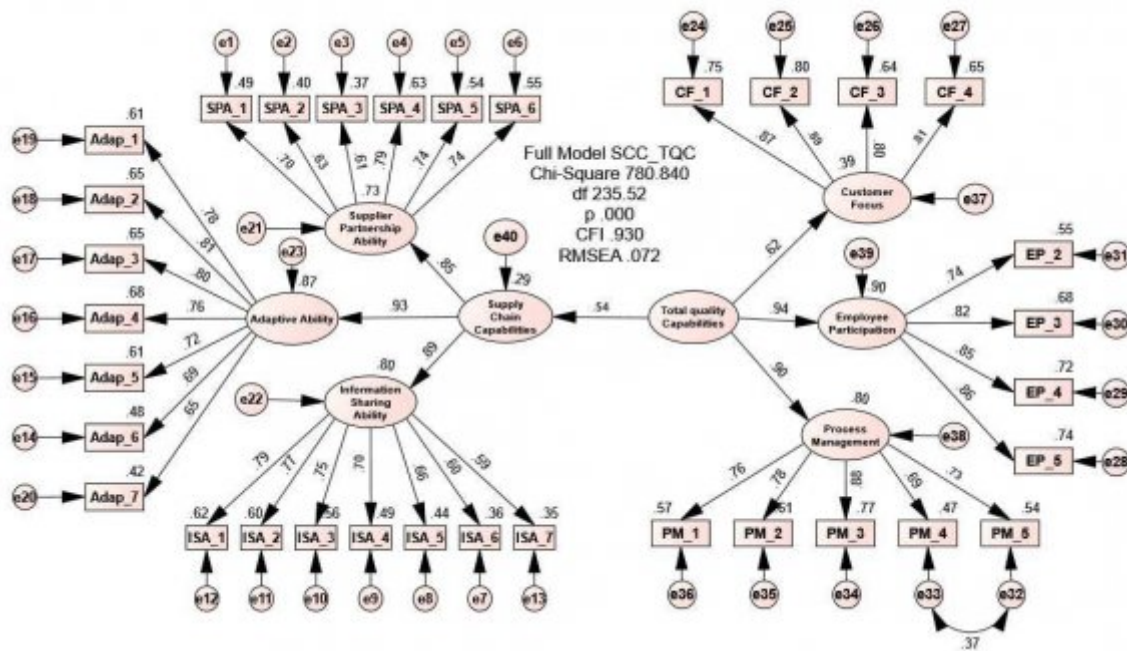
Full Model SCC_TQC
Chi-Square 780.840
df 235.52
p .000
CFI .930
RMSEA .072

e1 e2 e3 e4 e5 e6
.49 .40 .37 .63 .54 .55
SPA_1 SPA_2 SPA_3 SPA_4 SPA_5 SPA_6
.70 .63 .61 .79 .74 .74
.73
Supplier Partnership Ability
e21

e24 e25 e26 e27
.75 .80 .64 .65
CF_1 CF_2 CF_3 CF_4
.87 .89 .80 .81
.39
Customer Focus
e37

.61
e19 Adap_1
.65
e18 Adap_2
.65
e17 Adap_3
.68
e16 Adap_4
.61
e15 Adap_5
.48
e14 Adap_6
.42
e20 Adap_7
.78 .81 .80 .76 .72 .69 .65
e23
.87
Adaptive Ability
.93
.85
e40
.29
Supply Chain Capabilities
.54
Total quality Capabilities
.62
.94
.90
e39
.90
Employee Participation
.55
EP_2 e31
.74
.68
EP_3 e30
.82
.72
EP_4 e29
.85
.74
EP_5 e28
.86

.89
.80
e22
Information Sharing Ability
.79 .77 .75 .70 .66 .60 .59
.62 .60 .56 .49 .44 .36 .35
ISA_1 ISA_2 ISA_3 ISA_4 ISA_5 ISA_6 ISA_7
e12 e11 e10 e9 e8 e7 e13

.80
Process Management
e38
.76 .78 .88 .69 .73
.57 .61 .77 .47 .54
PM_1 PM_2 PM_3 PM_4 PM_5
e36 e35 e34 e33 e32
.37